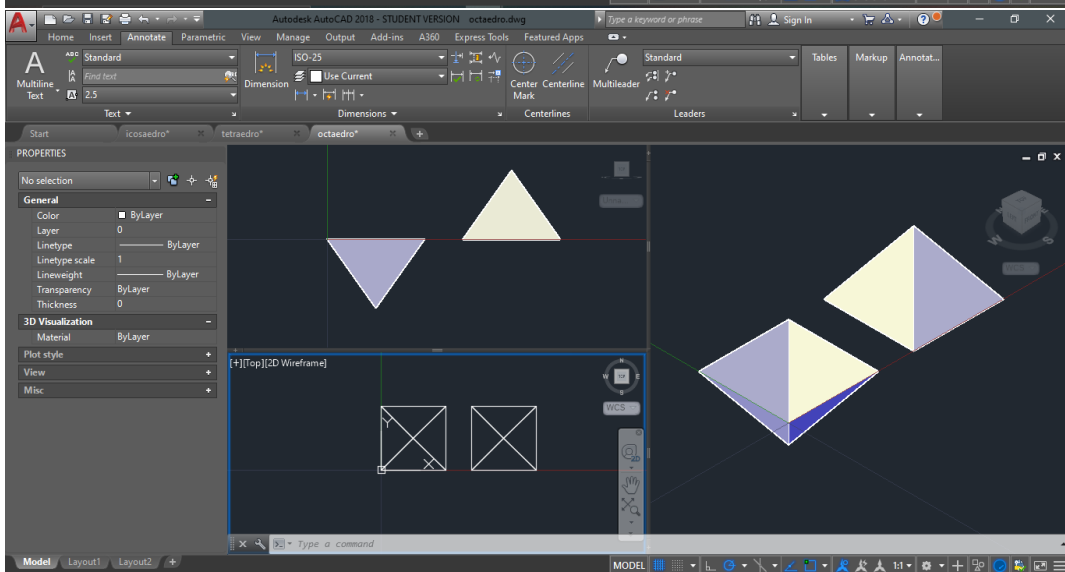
Autodesk AutoCAD 2018 - STUDENT VERSION octaedro.dwg

Type a keyword or phrase

Sign In

Home Insert Annotate Parametric View Manage Output Add-ins A360 Express Tools Featured Apps

Multiline Text

Standard

Find text

2.5

Text

Dimension

ISO-25

Use Current

Dimensions

Center Mark

Centerline

Centerlines

Multileader

Standard

Leaders

Tables

Markup

Annotat...

Start icosaedro* tetraedro* octaedro*

PROPERTIES

No selection

General

| | |
|---|---|
| Color | ByLayer |
| Layer | 0 |
| Linetype | ByLayer |
| Linetype scale | 1 |
| Lineweight | ByLayer |
| Transparency | ByLayer |
| Thickness | 0 |

3D Visualization

| | |
|---|---|
| Material | ByLayer |

Plot style

View

Misc

[+][Top][2D Wireframe]

TOP

W

WCS

Y

X

Type a command

Model Layout1 Layout2

MODEL

1:1